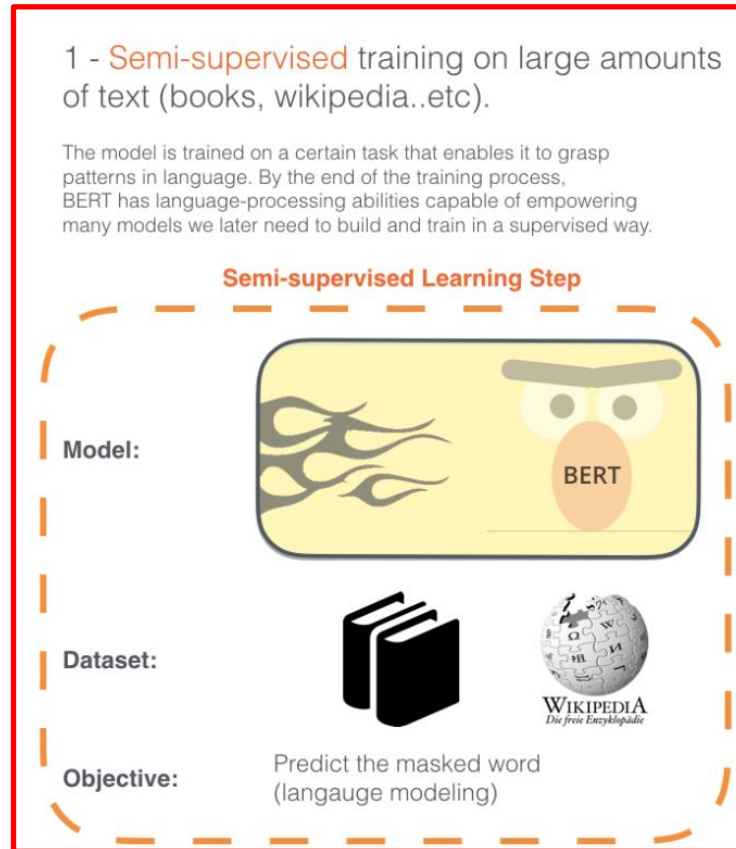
1 - Semi-supervised training on large amounts of text (books, wikipedia..etc).

The model is trained on a certain task that enables it to grasp patterns in language. By the end of the training process, BERT has language-processing abilities capable of empowering many models we later need to build and train in a supervised way.

Semi-supervised Learning Step

Model:

BERT

Dataset:

WIKIPEDIA
Die freie Enzyklopädie

Objective:

Predict the masked word (langauge modeling)